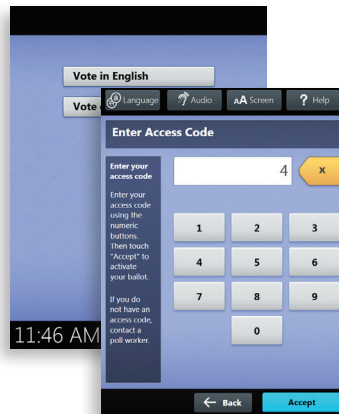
Vote in English

Vote

11:46 AM

Language
Audio
AA Screen
? Help

Enter Access Code

Enter your access code

Enter your access code using the numeric buttons. Then touch "Accept" to activate your ballot.

If you do not have an access code, contact a poll worker.

4

x

1
2
3
4
5
6
7
8
9
0

Back
Accept